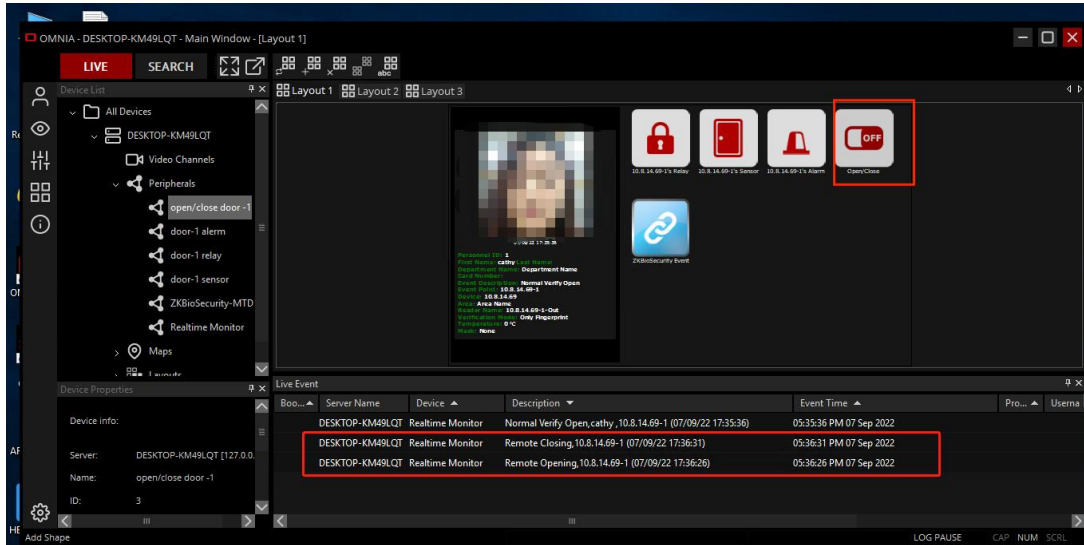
OMNIA - DESKTOP-KM49LQT - Main Window - [Layout 1]

LIVE SEARCH

abc

Device List

All Devices
DESKTOP-KM49LQT
Video Channels
Peripherals
open/close door -1
door-1 alarm
door-1 relay
door-1 sensor
ZKBioSecurity-MTD
Realtime Monitor
Maps
Layouts

Layout 1 Layout 2 Layout 3

2022-09-07 17:35:36
Personnel ID: 1
First Name: cathy Last Name:
Department Name: Department Name
Card Number:
Event Description: Normal Verify Open
Event Point: 10.8.14.69-1
Device: 10.8.14.69
Area: Area Name
Reader Name: 10.8.14.69-1-Out
Verification Mode: Only Fingerprint
Temperature: 0°C
Mask: None

10.8.14.69-1's Relay
10.8.14.69-1's Sensor
10.8.14.69-1's Alarm
OFF
Open/Close
ZKBioSecurity Event

Device Properties

Device info:
Server: DESKTOP-KM49LQT [127.0.0.
Name: open/close door -1
ID: 3

Live Event

| Boo... | Server Name | Device | Description | Event Time | Pro... | Userna |
|---|---|---|---|---|---|---|
| | DESKTOP-KM49LQT | Realtime Monitor | Normal Verify Open,cathy ,10.8.14.69-1 (07/09/22 17:35:36) | 05:35:36 PM 07 Sep 2022 | | |
| | DESKTOP-KM49LQT | Realtime Monitor | Remote Closing,10.8.14.69-1 (07/09/22 17:36:31) | 05:36:31 PM 07 Sep 2022 | | |
| | DESKTOP-KM49LQT | Realtime Monitor | Remote Opening,10.8.14.69-1 (07/09/22 17:36:26) | 05:36:26 PM 07 Sep 2022 | | |

Add Shape
LOG PAUSE CAP NUM SCRL